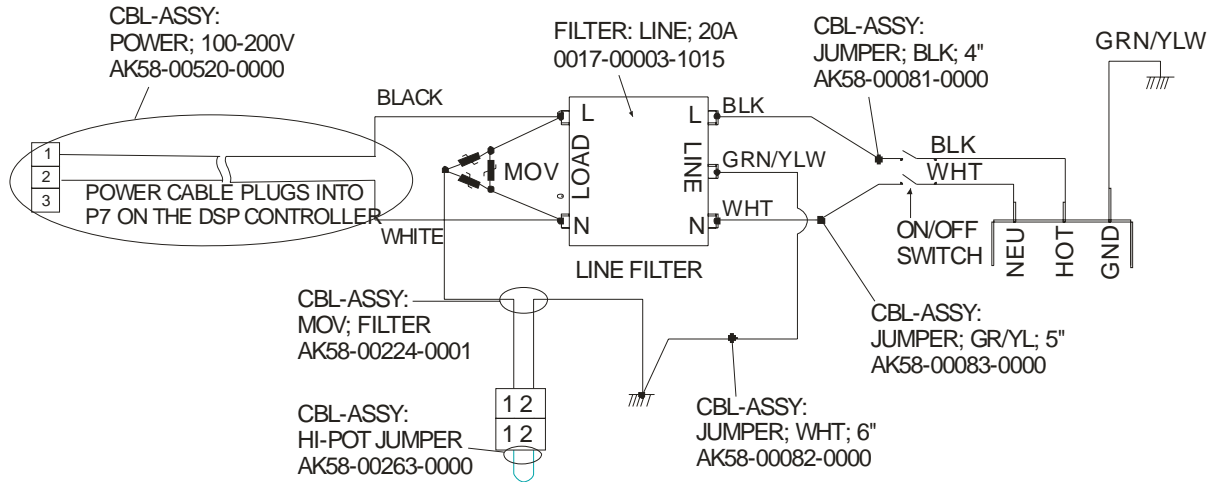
CBL-ASSY:
POWER; 100-200V
AK58-00520-0000

FILTER: LINE; 20A
0017-00003-1015

CBL-ASSY:
JUMPER; BLK; 4"
AK58-00081-0000

GRN/YLW

BLACK

L
LOAD
N

L
LINE
N

BLK
GRN/YLW
WHT

BLK
WHT

1
2
3

POWER CABLE PLUGS INTO P7 ON THE DSP CONTROLLER

MOV

WHITE

ON/OFF SWITCH

NEU
HOT
GND

LINE FILTER

CBL-ASSY:
MOV; FILTER
AK58-00224-0001

CBL-ASSY:
JUMPER; GR/YL; 5"
AK58-00083-0000

1 2
1 2

CBL-ASSY:
HI-POT JUMPER
AK58-00263-0000

CBL-ASSY:
JUMPER; WHT; 6"
AK58-00082-0000